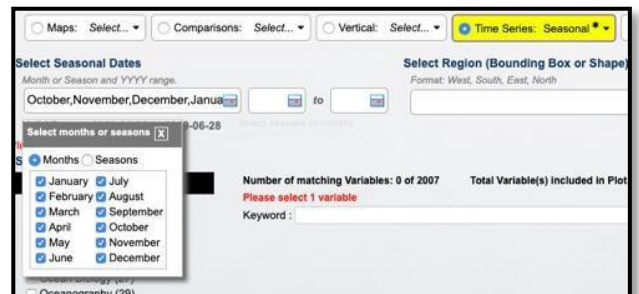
Maps: Select... ▾ Comparisons: Select... ▾ Vertical: Select... ▾ Time Series: Seasonal * ▾

Select Seasonal Dates
Month or Season and YYYY range.
October,November,December,Janua to

Select Region (Bounding Box or Shape)
Format: West, South, East, North

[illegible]9-06-28 Select seasons or months

Select months or seasons X
Months Seasons
January July
February August
March September
April October
May November
June December

Number of matching Variables: 0 of 2007
Total Variable(s) included in Plot
Please select 1 variable
Keyword :

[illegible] Biology (27)
Oceanography (29)